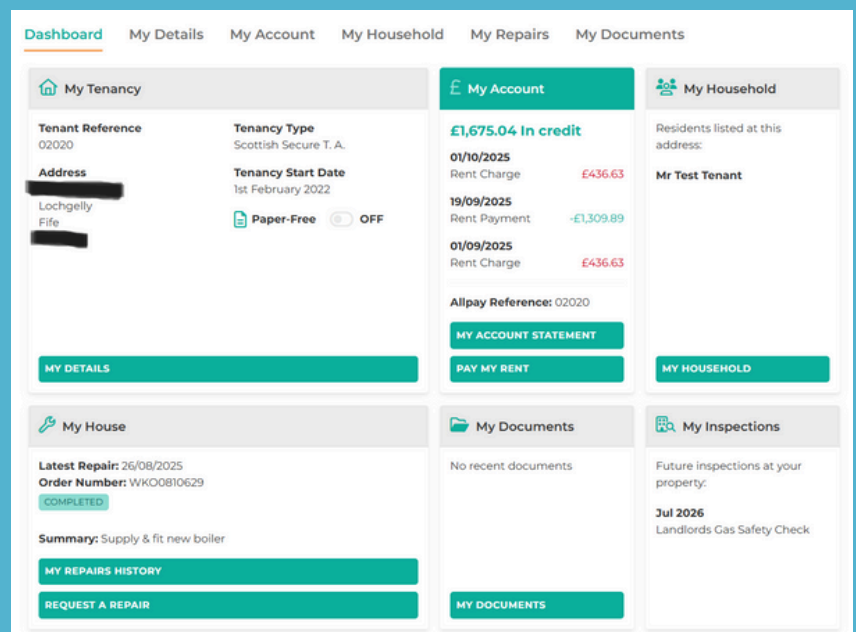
Dashboard My Details My Account My Household My Repairs My Documents

My Tenancy

Tenant Reference
02020

Tenancy Type
Scottish Secure T. A.

Address
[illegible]
Lochgelly
Fife
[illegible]

Tenancy Start Date
1st February 2022

Paper-Free OFF

MY DETAILS

£ My Account

£1,675.04 In credit

01/10/2025
Rent Charge £436.63

19/09/2025
Rent Payment -£1,309.89

01/09/2025
Rent Charge £436.63

Allpay Reference: 02020

MY ACCOUNT STATEMENT

PAY MY RENT

My Household

Residents listed at this address:

Mr Test Tenant

MY HOUSEHOLD

My House

Latest Repair: 26/08/2025
Order Number: WKO0810629
COMPLETED

Summary: Supply & fit new boiler

MY REPAIRS HISTORY

REQUEST A REPAIR

My Documents

No recent documents

MY DOCUMENTS

My Inspections

Future inspections at your property:

Jul 2026
Landlords Gas Safety Check